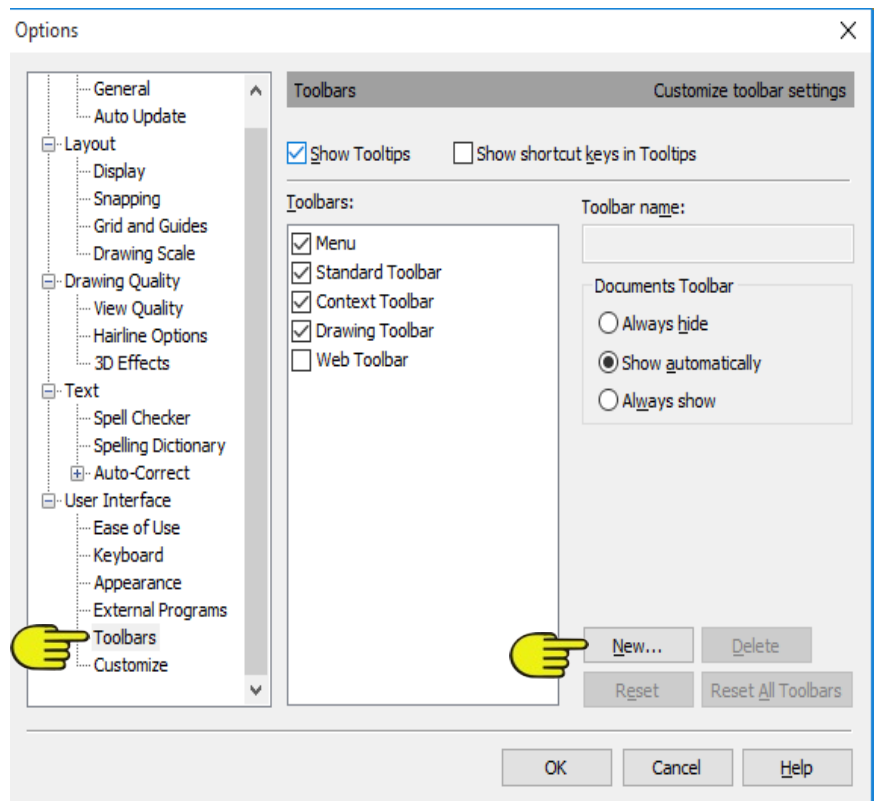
Options

General
Auto Update
Layout
Display
Snapping
Grid and Guides
Drawing Scale
Drawing Quality
View Quality
Hairline Options
3D Effects
Text
Spell Checker
Spelling Dictionary
Auto-Correct
User Interface
Ease of Use
Keyboard
Appearance
External Programs
Toolbars
Customize

Toolbars
Customize toolbar settings

Show Tooltips
Show shortcut keys in Tooltips

Toolbars:
Menu
Standard Toolbar
Context Toolbar
Drawing Toolbar
Web Toolbar

Toolbar name:

Documents Toolbar
Always hide
Show automatically
Always show

New...
Delete
Reset
Reset All Toolbars

OK
Cancel
Help